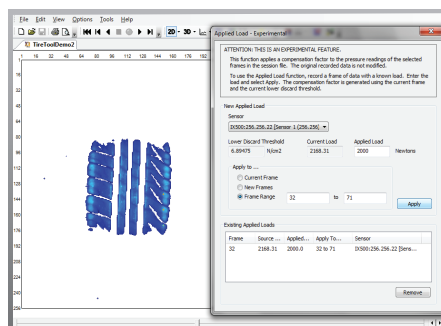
File Edit View Options Tools Help

2D 3D

TireToolDemo2

16 32 48 64 80 96 112 128 144 160 176 192

16
32
48
64
80
96
112
128
144
160
176
192
208
224
240
256

Applied Load - Experimental

ATTENTION: THIS IS AN EXPERIMENTAL FEATURE.

This function applies a compensation factor to the pressure readings of the selected frames in the sensor file. The original recorded data is not modified.

To use the Applied Load function, record a frame of data with a known load. Enter the load and select Apply. The compensation factor is generated using the current frame and the current lower discard threshold.

New Applied Load

Sensor

IX500:256.256.22 [Sensor 1 (256 ▾

| Lower Discard Threshold | Current Load | Applied Load |
|---|---|---|
| 6.89475 N/cm2 | 2168.31 | 2000 Newtons |

Apply to ...

Current Frame

New Frames

Frame Range 32 to 71

Apply

Existing Applied Loads

| Frame | Source ... | Applied... | Apply To... | Sensor |
|---|---|---|---|---|
| 32 | 2168.31 | 2000.0 | 32 to 71 | IX500:256.256.22 [Sens... |

Remove